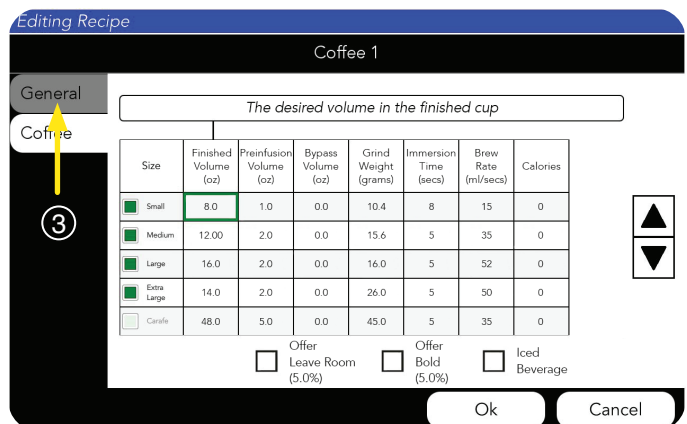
Editing Recipe

Coffee 1

General

Coffee

③

The desired volume in the finished cup

| Size | Finished Volume (oz) | Preinfusion Volume (oz) | Bypass Volume (oz) | Grind Weight (grams) | Immersion Time (secs) | Brew Rate (ml/secs) | Calories |
|---|---|---|---|---|---|---|---|
| Small | 8.0 | 1.0 | 0.0 | 10.4 | 8 | 15 | 0 |
| Medium | 12.00 | 2.0 | 0.0 | 15.6 | 5 | 35 | 0 |
| Large | 16.0 | 2.0 | 0.0 | 16.0 | 5 | 52 | 0 |
| Extra Large | 14.0 | 2.0 | 0.0 | 26.0 | 5 | 50 | 0 |
| Carafe | 48.0 | 5.0 | 0.0 | 45.0 | 5 | 35 | 0 |

Offer Leave Room (5.0%)

Offer Bold (5.0%)

Iced Beverage

Ok

Cancel